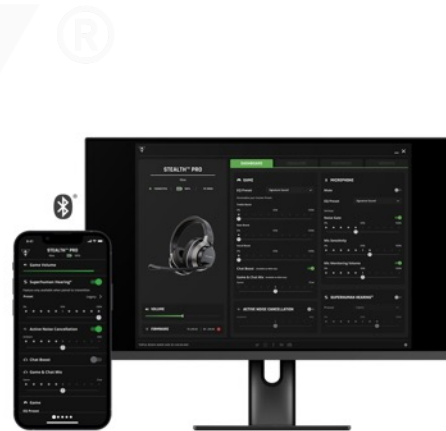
STEALTH™ PRO

GAME

MICROPHONE

ACTIVE NOISE CANCELLATION

SUPERHUMAN HEARING®

VOLUME

FIRMWARE

STEALTH™ PRO

Game Volume

Superhuman Hearing®

Active Noise Cancellation

Chat Boost

Game & Chat Mix

Game

EQ Preset